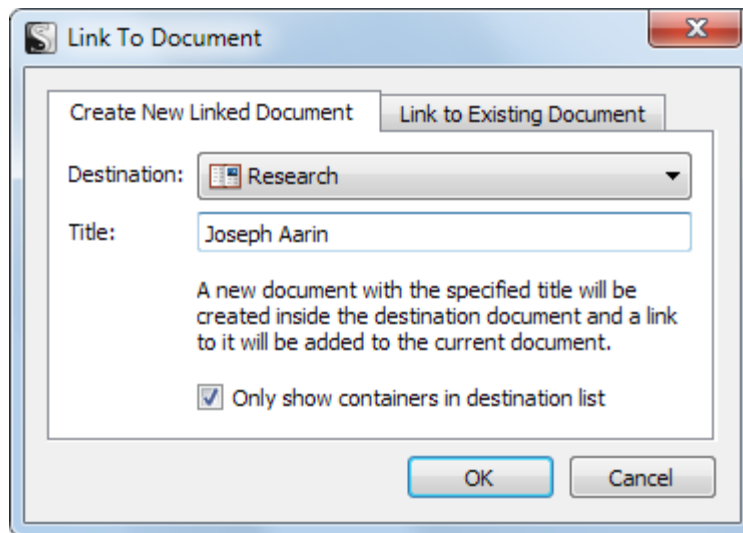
Link To Document

Create New Linked Document

Link to Existing Document

Destination: Research

Title: Joseph Aarin

A new document with the specified title will be created inside the destination document and a link to it will be added to the current document.

Only show containers in destination list

OK

Cancel